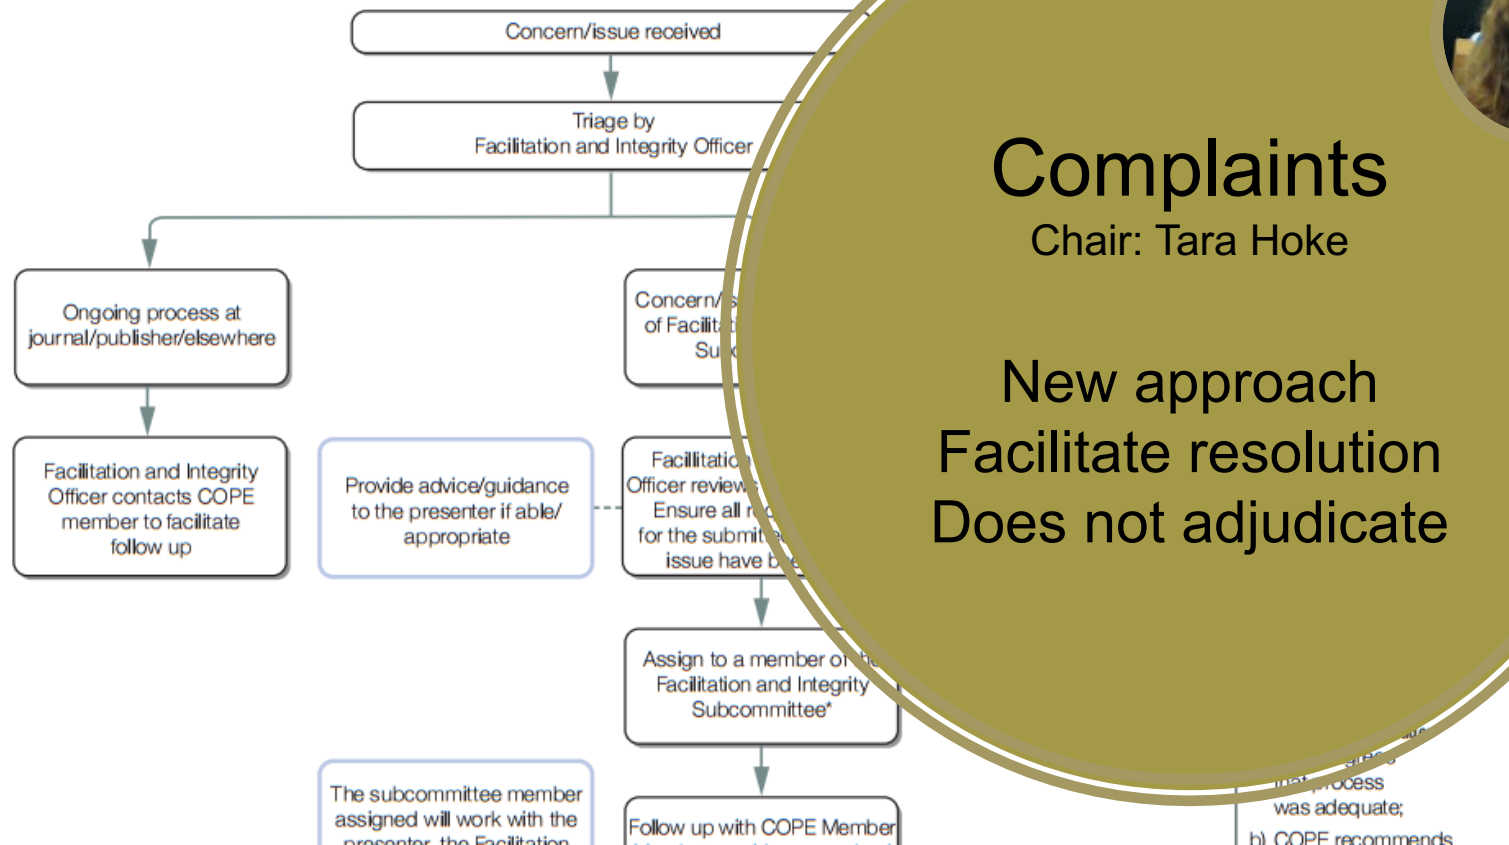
Concern/issue received

Triage by Facilitation and Integrity Officer

Ongoing process at journal/publisher/elsewhere

Concern/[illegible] of Facilit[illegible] Su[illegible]

Facilitation and Integrity Officer contacts COPE member to facilitate follow up

Provide advice/guidance to the presenter if able/ appropriate

Facilitatio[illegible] Officer review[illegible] Ensure all r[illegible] for the submit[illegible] issue have b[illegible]

Assign to a member of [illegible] Facilitation and Integrity Subcommittee*

The subcommittee member assigned will work with the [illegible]

Follow up with COPE Member

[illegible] process was adequate;

b) COPE recommends

Complaints
Chair: Tara Hoke

New approach
Facilitate resolution
Does not adjudicate